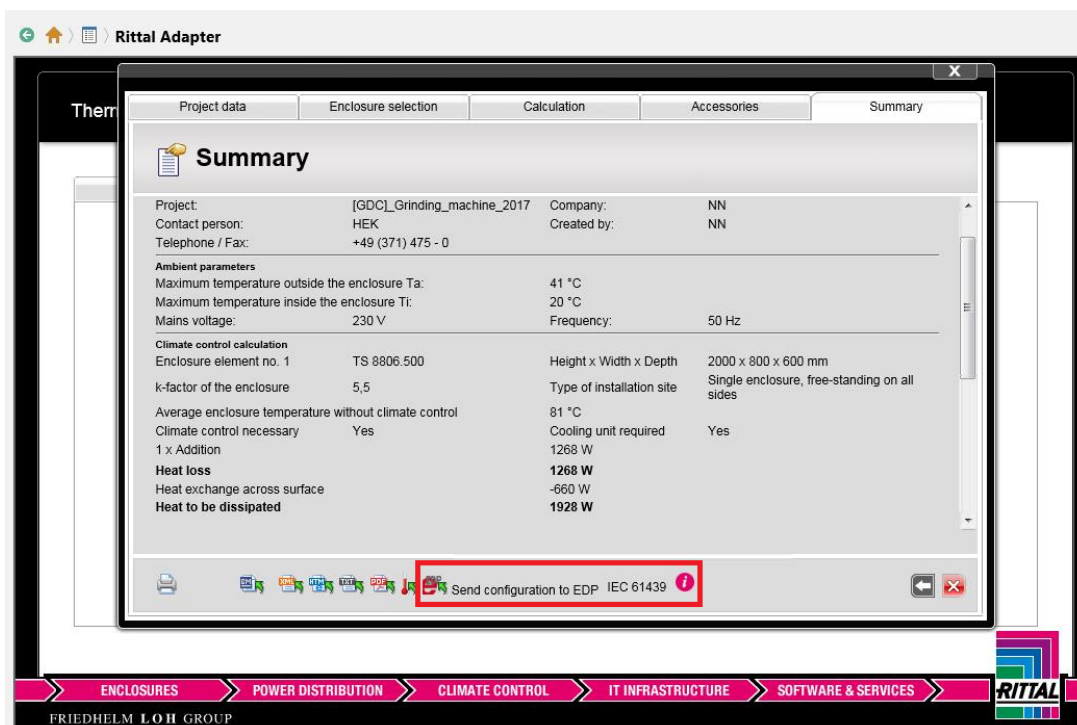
Rittal Adapter

Therm

X

| Project data | Enclosure selection | Calculation | Accessories | Summary |
|---|---|---|---|---|

Summary

| | | | |
|---|---|---|---|
| Project: | [GDC]_Grinding_machine_2017 | Company: | NN |
| Contact person: | HEK | Created by: | NN |
| Telephone / Fax: | +49 (371) 475 - 0 | | |

Ambient parameters

| | | | |
|---|---|---|---|
| Maximum temperature outside the enclosure Ta: | | 41 °C | |
| Maximum temperature inside the enclosure Ti: | | 20 °C | |
| Mains voltage: | 230 V | Frequency: | 50 Hz |

Climate control calculation

| | | | |
|---|---|---|---|
| Enclosure element no. 1 | TS 8806.500 | Height x Width x Depth | 2000 x 800 x 600 mm |
| k-factor of the enclosure | 5,5 | Type of installation site | Single enclosure, free-standing on all sides |
| Average enclosure temperature without climate control | | 81 °C | |
| Climate control necessary | Yes | Cooling unit required | Yes |
| 1 x Addition | | 1268 W | |
| **Heat loss** | | **1268 W** | |
| Heat exchange across surface | | -660 W | |
| **Heat to be dissipated** | | **1928 W** | |

Send configuration to EDP IEC 61439

ENCLOSURES POWER DISTRIBUTION CLIMATE CONTROL IT INFRASTRUCTURE SOFTWARE & SERVICES

RITTAL

FRIEDHELM LOH GROUP